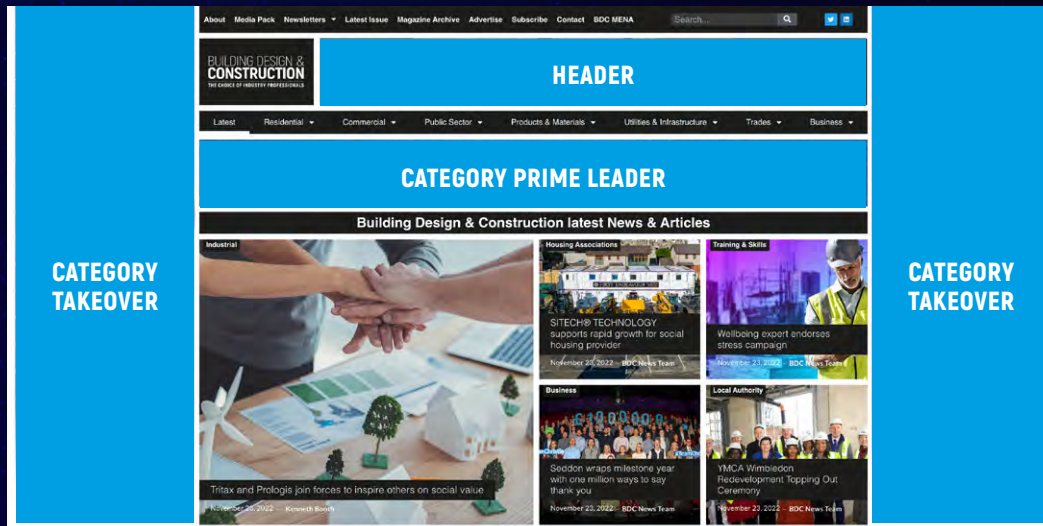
CATEGORY TAKEOVER

About Media Pack Newsletters Latest Issue Magazine Archive Advertise Subscribe Contact BDC MENA Search...

BUILDING DESIGN & CONSTRUCTION
THE CHOICE OF INDUSTRY PROFESSIONALS

HEADER

Latest Residential Commercial Public Sector Products & Materials Utilities & Infrastructure Trades Business

CATEGORY PRIME LEADER

Building Design & Construction latest News & Articles

Industrial
Tritax and Prologis join forces to inspire others on social value
November 25, 2022 · Kenneth Booth

Housing Associations
SITECH® TECHNOLOGY supports rapid growth for social housing provider
November 23, 2022 · BDC News Team

Training & Skills
Wellbeing expert endorses stress campaign
November 23, 2022 · BDC News Team

Business
Seddon wraps milestone year with one million ways to say thank you
November 23, 2022 · BDC News Team

Local Authority
YMCA Wimbledon Redevelopment Topping Out Ceremony
November 23, 2022 · BDC News Team

CATEGORY TAKEOVER